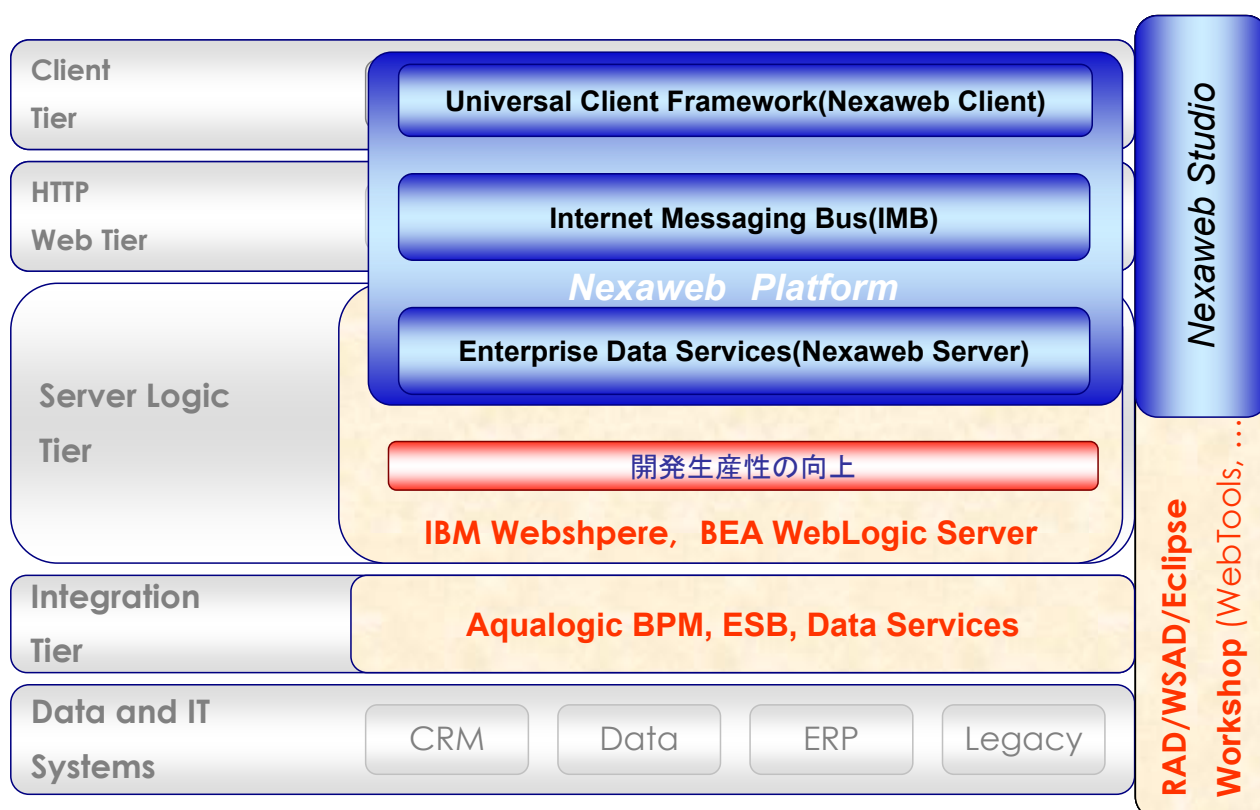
Client Tier

HTTP Web Tier

Server Logic Tier

Integration Tier

Data and IT Systems

Universal Client Framework(Nexaweb Client)

Internet Messaging Bus(IMB)

Nexaweb Platform

Enterprise Data Services(Nexaweb Server)

開発生産性の向上

IBM Webshpere，BEA WebLogic Server

Aqualogic BPM, ESB, Data Services

CRM

Data

ERP

Legacy

Nexaweb Studio

RAD/WSAD/Eclipse Workshop (WebTools, …